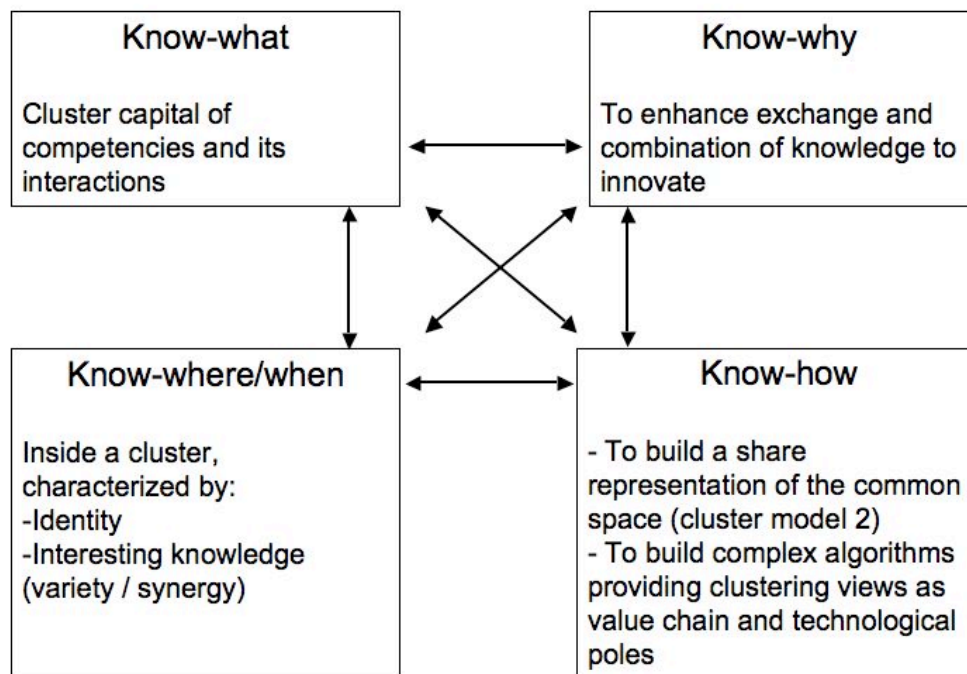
Know-what

Cluster capital of competencies and its interactions

Know-why

To enhance exchange and combination of knowledge to innovate

Know-where/when

Inside a cluster, characterized by:
-Identity
-Interesting knowledge (variety / synergy)

Know-how

- To build a share representation of the common space (cluster model 2)
- To build complex algorithms providing clustering views as value chain and technological poles